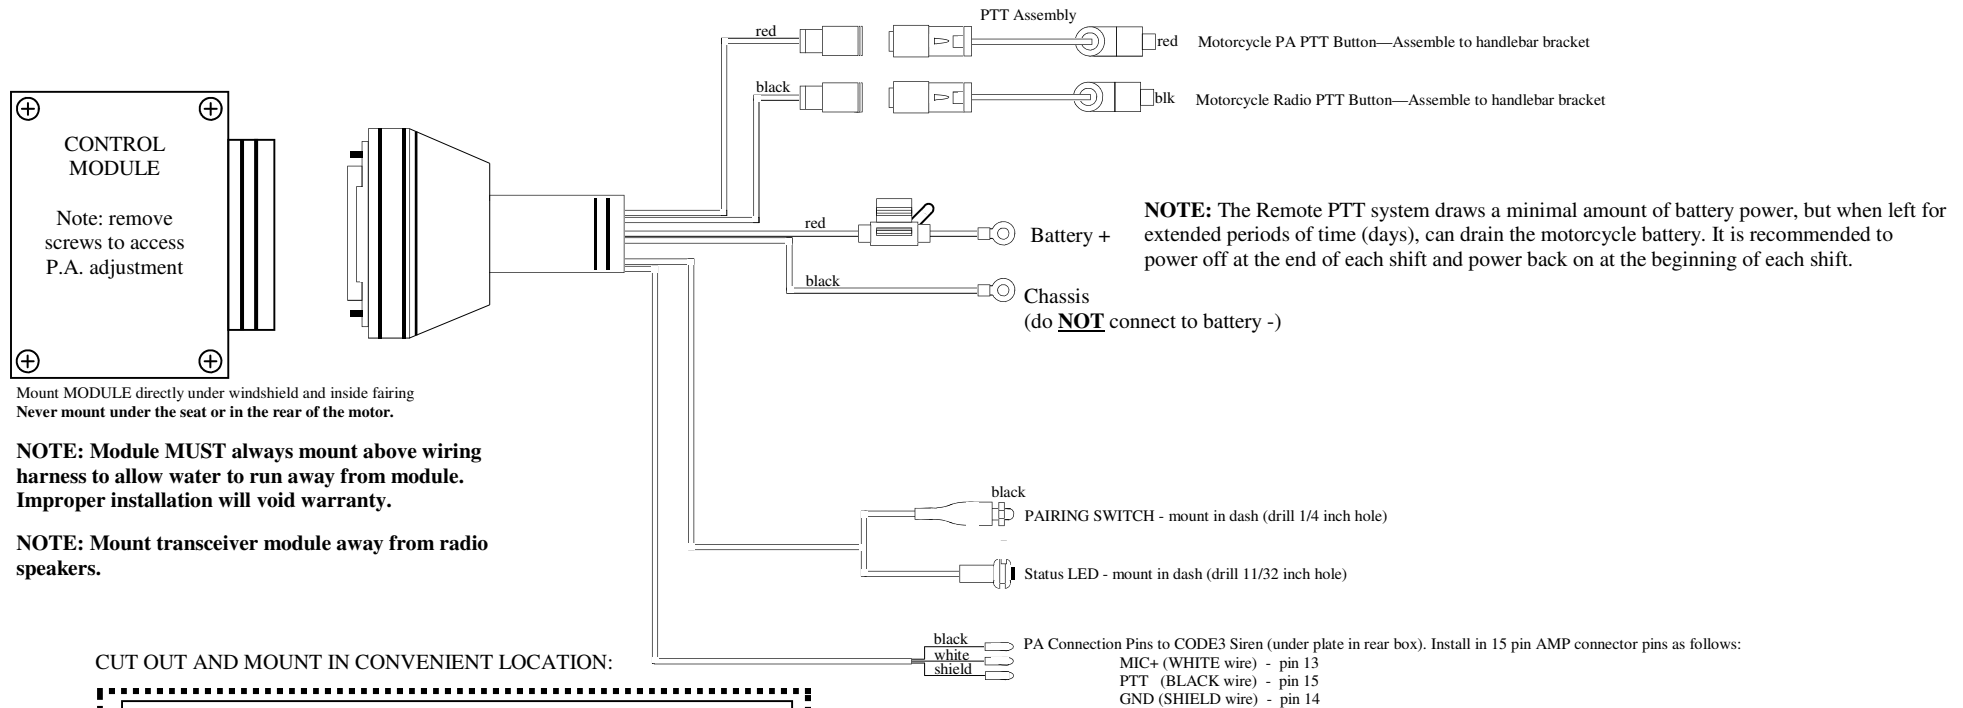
PTT Assembly

red

red Motorcycle PA PTT Button—Assemble to handlebar bracket

black

blk Motorcycle Radio PTT Button—Assemble to handlebar bracket

CONTROL MODULE

Note: remove screws to access P.A. adjustment

red

Battery +

black

Chassis
(do **NOT** connect to battery -)

**NOTE:** The Remote PTT system draws a minimal amount of battery power, but when left for extended periods of time (days), can drain the motorcycle battery. It is recommended to power off at the end of each shift and power back on at the beginning of each shift.

Mount MODULE directly under windshield and inside fairing
**Never mount under the seat or in the rear of the motor.**

**NOTE: Module MUST always mount above wiring harness to allow water to run away from module. Improper installation will void warranty.**

**NOTE: Mount transceiver module away from radio speakers.**

black

PAIRING SWITCH - mount in dash (drill 1/4 inch hole)

Status LED - mount in dash (drill 11/32 inch hole)

CUT OUT AND MOUNT IN CONVENIENT LOCATION:

black
white
shield

PA Connection Pins to CODE3 Siren (under plate in rear box). Install in 15 pin AMP connector pins as follows:
MIC+ (WHITE wire) - pin 13
PTT (BLACK wire) - pin 15
GND (SHIELD wire) - pin 14